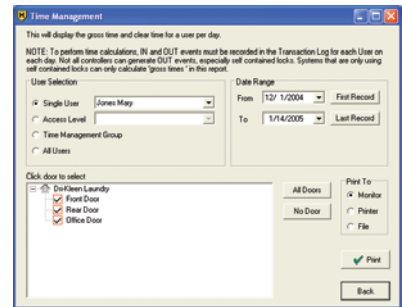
Time Management

This will display the gross time and clear time for a user per day.

NOTE: To perform time calculations, IN and OUT events must be recorded in the Transaction Log for each User on each day. Not all controllers can generate OUT events, especially self contained locks. Systems that are only using self contained locks can only calculate "gross times" in this report.

User Selection

Single User Jones Mary

Access Level

Time Management Group

All Users

Date Range

From 12/ 1/2004 First Record

To 1/14/2005 Last Record

Click door to select

Dri-Kleen Laundry

Front Door

Rear Door

Office Door

All Doors

No Door

Print To

Monitor

Printer

File

Print

Back